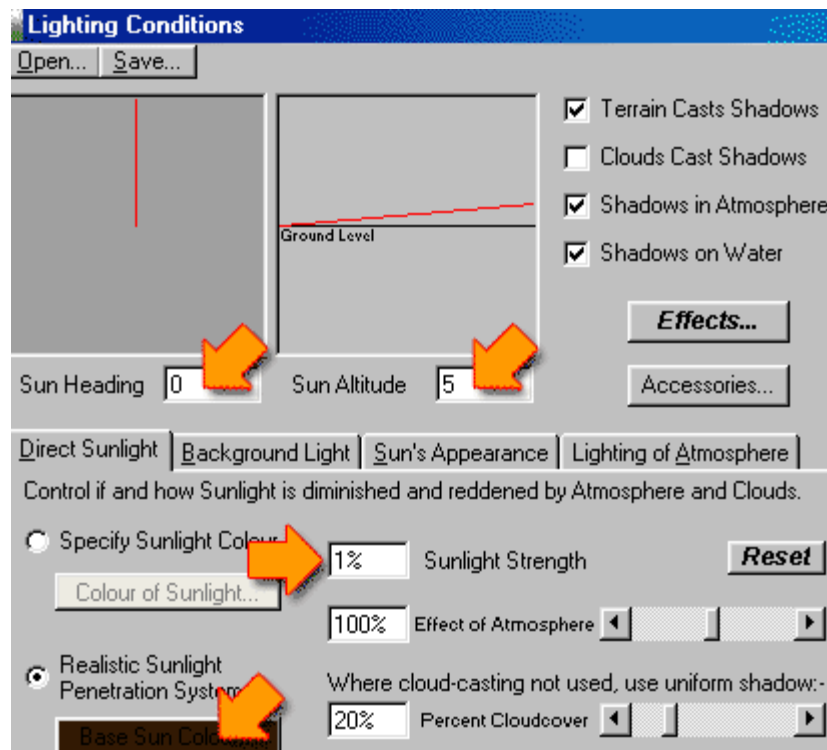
Lighting Conditions

Open... Save...

Ground Level

Terrain Casts Shadows
Clouds Cast Shadows
Shadows in Atmosphere
Shadows on Water

Effects...

Sun Heading 0
Sun Altitude 5

Accessories...

Direct Sunlight | Background Light | Sun's Appearance | Lighting of Atmosphere

Control if and how Sunlight is diminished and reddened by Atmosphere and Clouds.

Specify Sunlight Colour
1% Sunlight Strength
Reset
Colour of Sunlight...
100% Effect of Atmosphere

Realistic Sunlight Penetration System
Where cloud-casting not used, use uniform shadow:-
20% Percent Cloudcover
Base Sun Colour